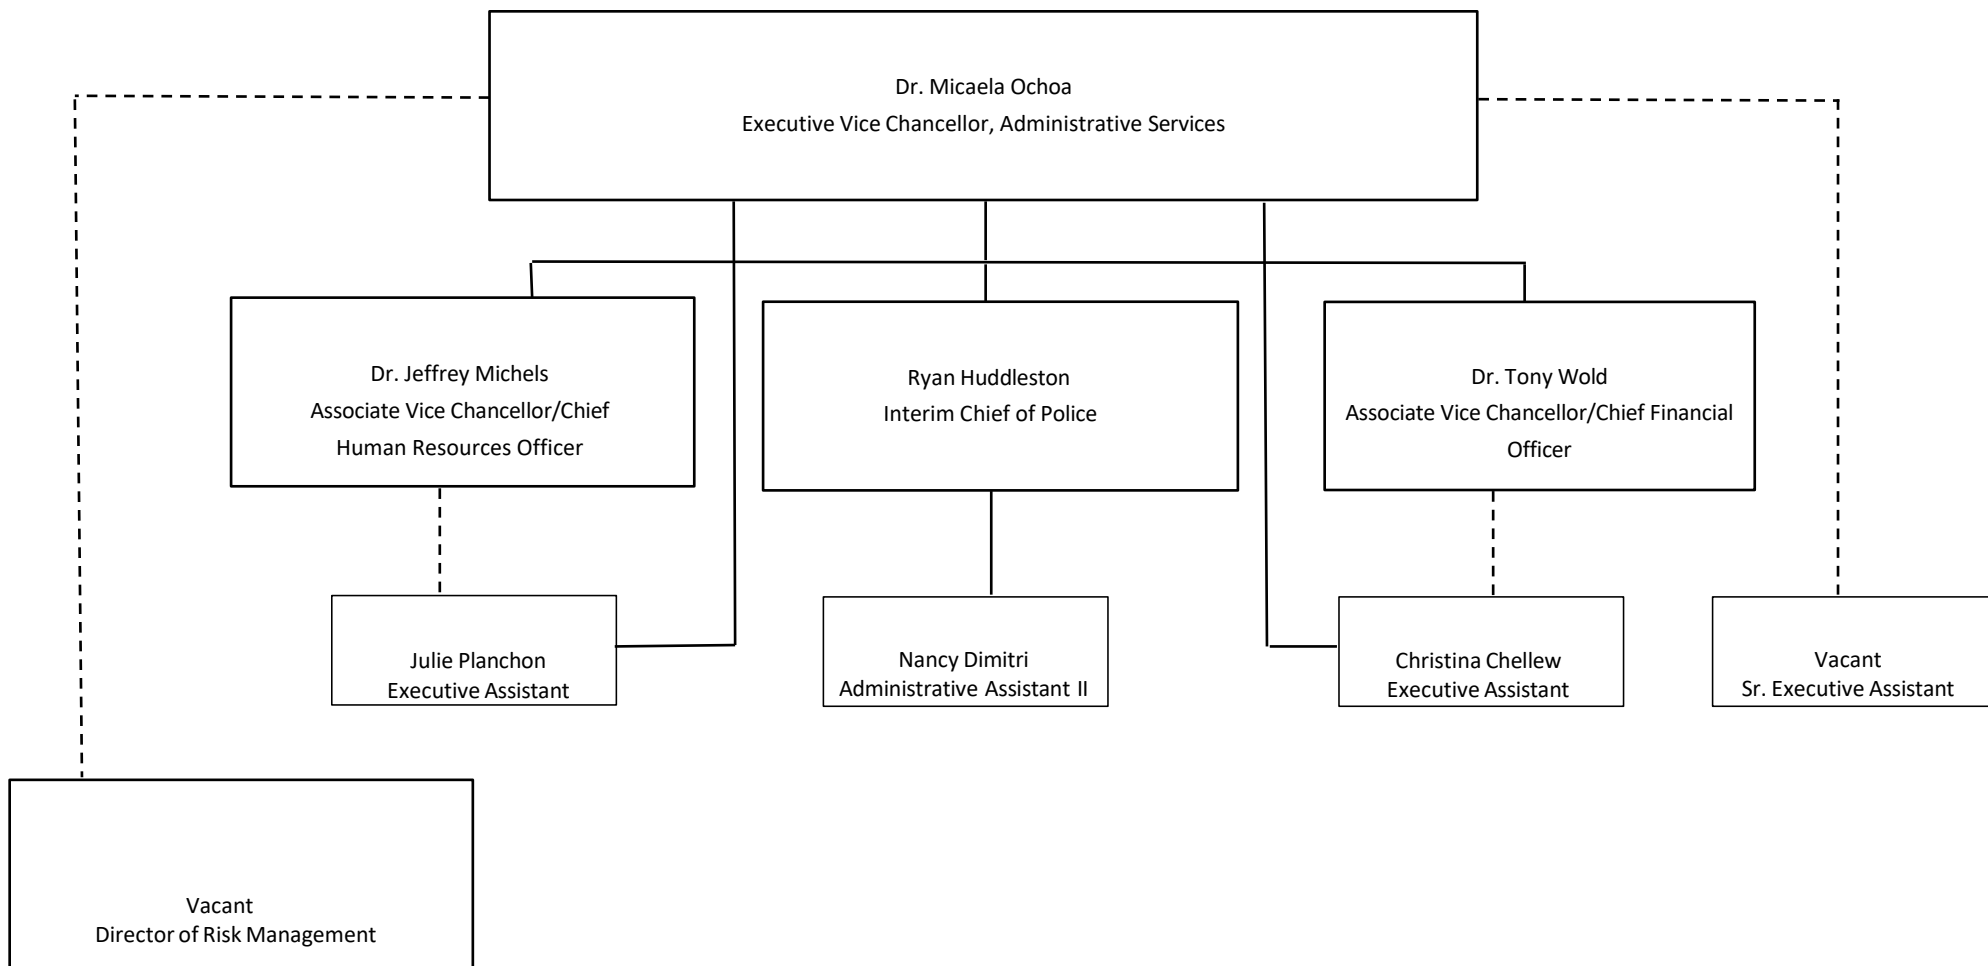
Dr. Micaela Ochoa
Executive Vice Chancellor, Administrative Services

Dr. Jeffrey Michels
Associate Vice Chancellor/Chief Human Resources Officer

Ryan Huddleston
Interim Chief of Police

Dr. Tony Wold
Associate Vice Chancellor/Chief Financial Officer

Julie Planchon
Executive Assistant

Nancy Dimitri
Administrative Assistant II

Christina Chellew
Executive Assistant

Vacant
Sr. Executive Assistant

Vacant
Director of Risk Management